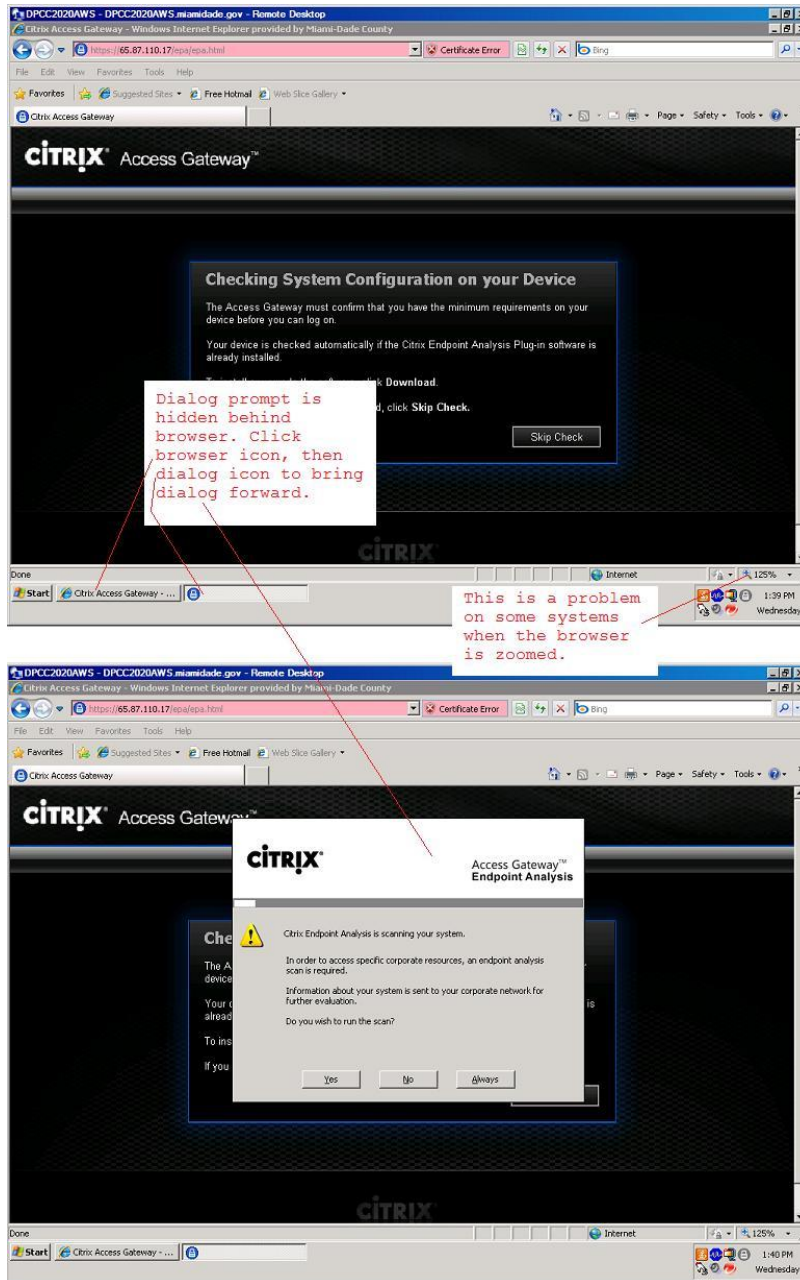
DPCC2020AWS - DPCC2020AWS.miamidade.gov - Remote Desktop
Citrix Access Gateway - Windows Internet Explorer provided by Miami-Dade County
https://65.87.110.17/epa/epa.html
Certificate Error
Bing
File Edit View Favorites Tools Help
Favorites Suggested Sites Free Hotmail Web Slice Gallery
Citrix Access Gateway
Page Safety Tools

CiTRIX Access Gateway™

Checking System Configuration on your Device

The Access Gateway must confirm that you have the minimum requirements on your device before you can log on.

Your device is checked automatically if the Citrix Endpoint Analysis Plug-in software is already installed.

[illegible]k Download.

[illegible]d, click Skip Check.

Skip Check

Dialog prompt is hidden behind browser. Click browser icon, then dialog icon to bring dialog forward.

CiTRIX

Done
Internet
125%
Start Citrix Access Gateway - ...
1:39 PM
Wednesday

This is a problem on some systems when the browser is zoomed.

DPCC2020AWS - DPCC2020AWS.miamidade.gov - Remote Desktop
Citrix Access Gateway - Windows Internet Explorer provided by Miami-Dade County
https://65.87.110.17/epa/epa.html
Certificate Error
Bing
File Edit View Favorites Tools Help
Favorites Suggested Sites Free Hotmail Web Slice Gallery
Citrix Access Gateway
Page Safety Tools

CiTRIX Access Gatew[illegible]

CiTRIX
Access Gateway™
Endpoint Analysis

Citrix Endpoint Analysis is scanning your system.

In order to access specific corporate resources, an endpoint analysis scan is required.

Information about your system is sent to your corporate network for further evaluation.

Do you wish to run the scan?

Yes No Always

Che
The A
device
Your
alread
To ins
If you
is

CiTRIX

Done
Internet
125%
Start Citrix Access Gateway - ...
1:40 PM
Wednesday